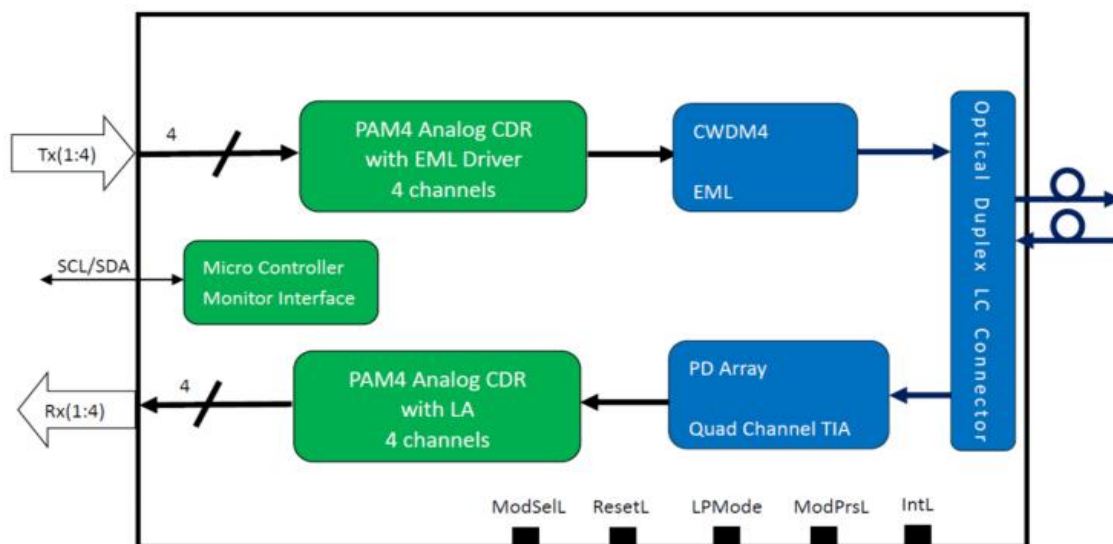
Tx(1:4)

4

PAM4 Analog CDR with EML Driver 4 channels

CWDM4

EML

Optical Duplex LC Connector

SCL/SDA

Micro Controller Monitor Interface

Rx(1:4)

4

PAM4 Analog CDR with LA 4 channels

PD Array

Quad Channel TIA

ModSelL

ResetL

LPMode

ModPrsL

IntL